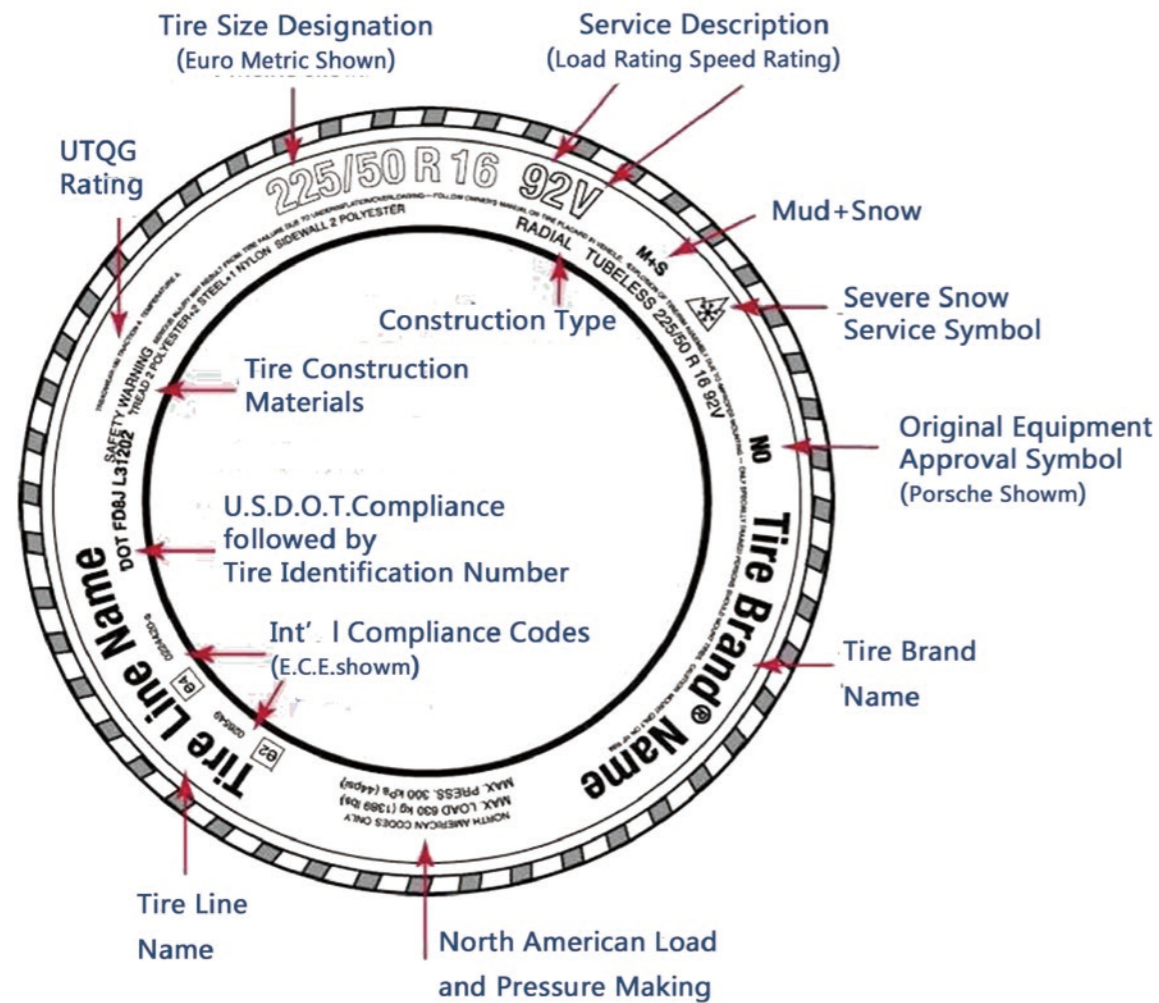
Tire Size Designation
(Euro Metric Shown)

Service Description
(Load Rating Speed Rating)

UTQG
Rating

225/50 R 16 92V

Mud+Snow

M+S

RADIAL TUBELESS 225/50 R 16 92V

SIDEWALL 2 POLYESTER

TREAD 2 POLYESTER+2 STEEL+1 NYLON

SAFETY WARNING

Construction Type

Severe Snow
Service Symbol

Tire Construction
Materials

N0

Original Equipment
Approval Symbol
(Porsche Showm)

U.S.D.O.T.Compliance
followed by
Tire Identification Number

DOT FD8J L31202

Tire Brand® Name

Int' l Compliance Codes
(E.C.E.showm)

e4

e2

Tire Line Name

Tire Brand
Name

NORTH AMERICAN CODES ONLY
MAX. LOAD 630 kg (1389 lbs)
MAX. PRESS. 300 kPa (44psi)

Tire Line
Name

North American Load
and Pressure Making